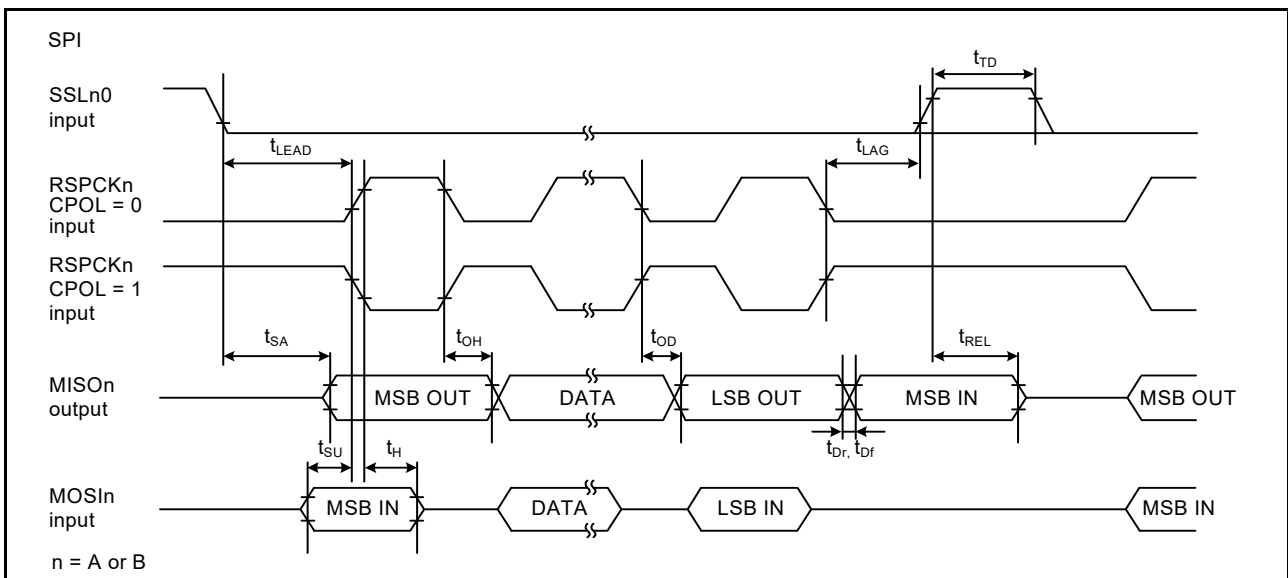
SPI

SSLn0 input

$t_{TD}$

$t_{LEAD}$

$t_{LAG}$

RSPCKn CPOL = 0 input

RSPCKn CPOL = 1 input

$t_{SA}$

$t_{OH}$

$t_{OD}$

$t_{REL}$

MISOn output

MSB OUT

DATA

LSB OUT

MSB IN

MSB OUT

$t_{SU}$

$t_{H}$

$t_{Dr,}$ $t_{Df}$

MOSIn input

MSB IN

DATA

LSB IN

MSB IN

n = A or B